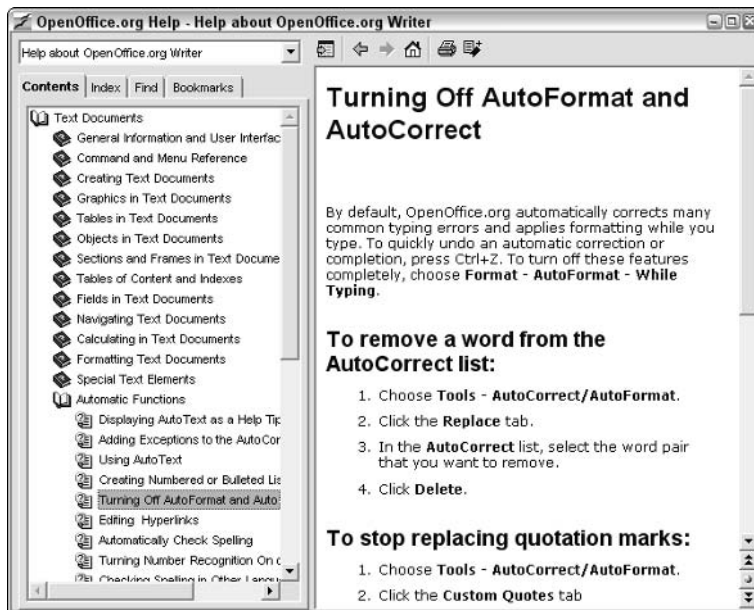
OpenOffice.org Help - Help about OpenOffice.org Writer

Help about OpenOffice.org Writer

Contents | Index | Find | Bookmarks

Text Documents
General Information and User Interfac
Command and Menu Reference
Creating Text Documents
Graphics in Text Documents
Tables in Text Documents
Objects in Text Documents
Sections and Frames in Text Docume
Tables of Content and Indexes
Fields in Text Documents
Navigating Text Documents
Calculating in Text Documents
Formatting Text Documents
Special Text Elements
Automatic Functions
Displaying AutoText as a Help Tip
Adding Exceptions to the AutoCor
Using AutoText
Creating Numbered or Bulleted Lis
Turning Off AutoFormat and Auto
Editing Hyperlinks
Automatically Check Spelling
Turning Number Recognition On c
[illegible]

Turning Off AutoFormat and AutoCorrect

By default, OpenOffice.org automatically corrects many common typing errors and applies formatting while you type. To quickly undo an automatic correction or completion, press Ctrl+Z. To turn off these features completely, choose Format - AutoFormat - While Typing.

To remove a word from the AutoCorrect list:

1. Choose Tools - AutoCorrect/AutoFormat.
2. Click the Replace tab.
3. In the AutoCorrect list, select the word pair that you want to remove.
4. Click Delete.

To stop replacing quotation marks:

1. Choose Tools - AutoCorrect/AutoFormat.
2. Click the Custom Quotes tab